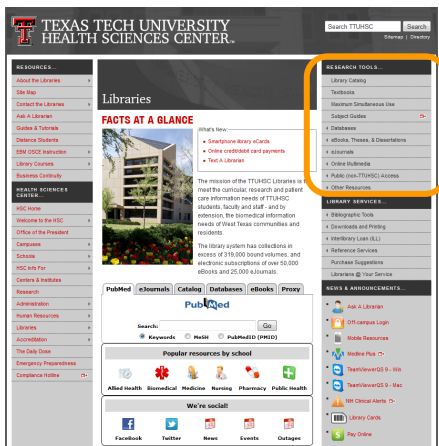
TEXAS TECH UNIVERSITY
HEALTH SCIENCES CENTER.

Search TTUHSC Search
Sitemap | Directory

RESOURCES...
About the Libraries
Site Map
Contact the Libraries
Ask A Librarian
Guides & Tutorials
Distance Students
SEM OSCE Instruction
Library Courses
Business Continuity

HEALTH SCIENCES CENTER...
HSC Home
Welcome to the HSC
Office of the President
Campuses
Schools
HSC Info For
Centers & Institutes
Research
Administration
Human Resources
Libraries
Accreditation
The Daily Dose
Emergency Preparedness
Compliance Hotline

Libraries

FACTS AT A GLANCE

What's New:
• Smartphone library eCards
• Online credit/debit card payments
• Text A Librarian

The mission of the TTUHSC Libraries is to meet the curricular, research and patient care information needs of TTUHSC students, faculty and staff - and by extension, the biomedical information needs of West Texas communities and residents.

The library system has collections in excess of 319,000 bound volumes, and electronic subscriptions of over 50,000 eBooks and 25,000 eJournals.

PubMed | eJournals | Catalog | Databases | eBooks | Proxy

PubMed

Search: Go
Keywords MeSH PubMedID (PMID)

Popular resources by school
Allied Health | Biomedical | Medicine | Nursing | Pharmacy | Public Health

We're social!
Facebook | Twitter | News | Events | Outages

RESEARCH TOOLS...
Library Catalog
Textbooks
Maximum Simultaneous Use
Subject Guides
Databases
eBooks, Theses, & Dissertations
eJournals
Online Multimedia
Public (non-TTUHSC) Access
Other Resources

LIBRARY SERVICES...
Bibliographic Tools
Downloads and Printing
Interlibrary Loan (ILL)
Reference Services
Purchase Suggestions
Librarians @ Your Service

NEWS & ANNOUNCEMENTS...
Ask A Librarian
Off-campus Login
Mobile Resources
Medline Plus
TeamViewerQS 9 - Win
TeamViewerQS 9 - Mac
NM Clinical Alerts
Library Cards
Pay Online